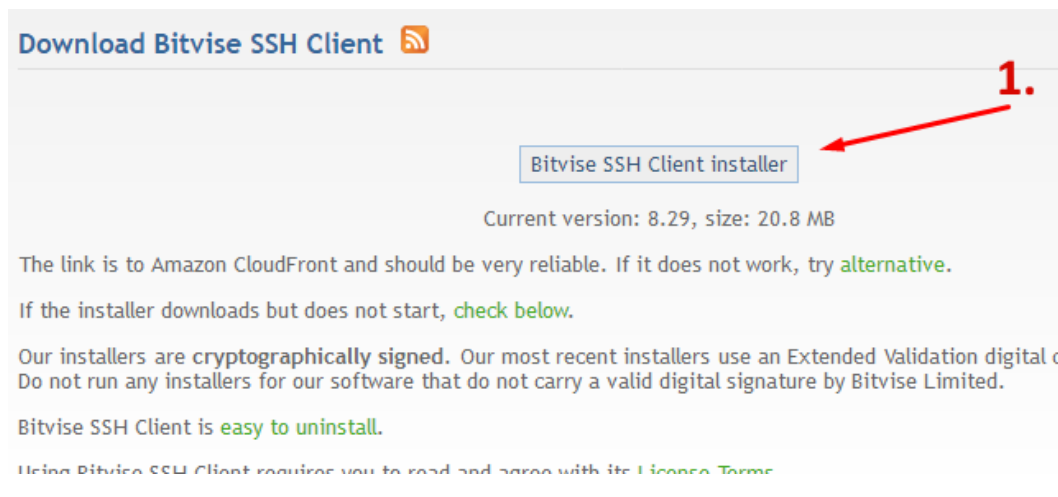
Download Bitvise SSH Client

1.

Bitvise SSH Client installer

Current version: 8.29, size: 20.8 MB

The link is to Amazon CloudFront and should be very reliable. If it does not work, try alternative.

If the installer downloads but does not start, check below.

Our installers are cryptographically signed. Our most recent installers use an Extended Validation digital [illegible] Do not run any installers for our software that do not carry a valid digital signature by Bitvise Limited.

Bitvise SSH Client is easy to uninstall.

Using Bitvise SSH Client requires you to read and agree with its License Terms